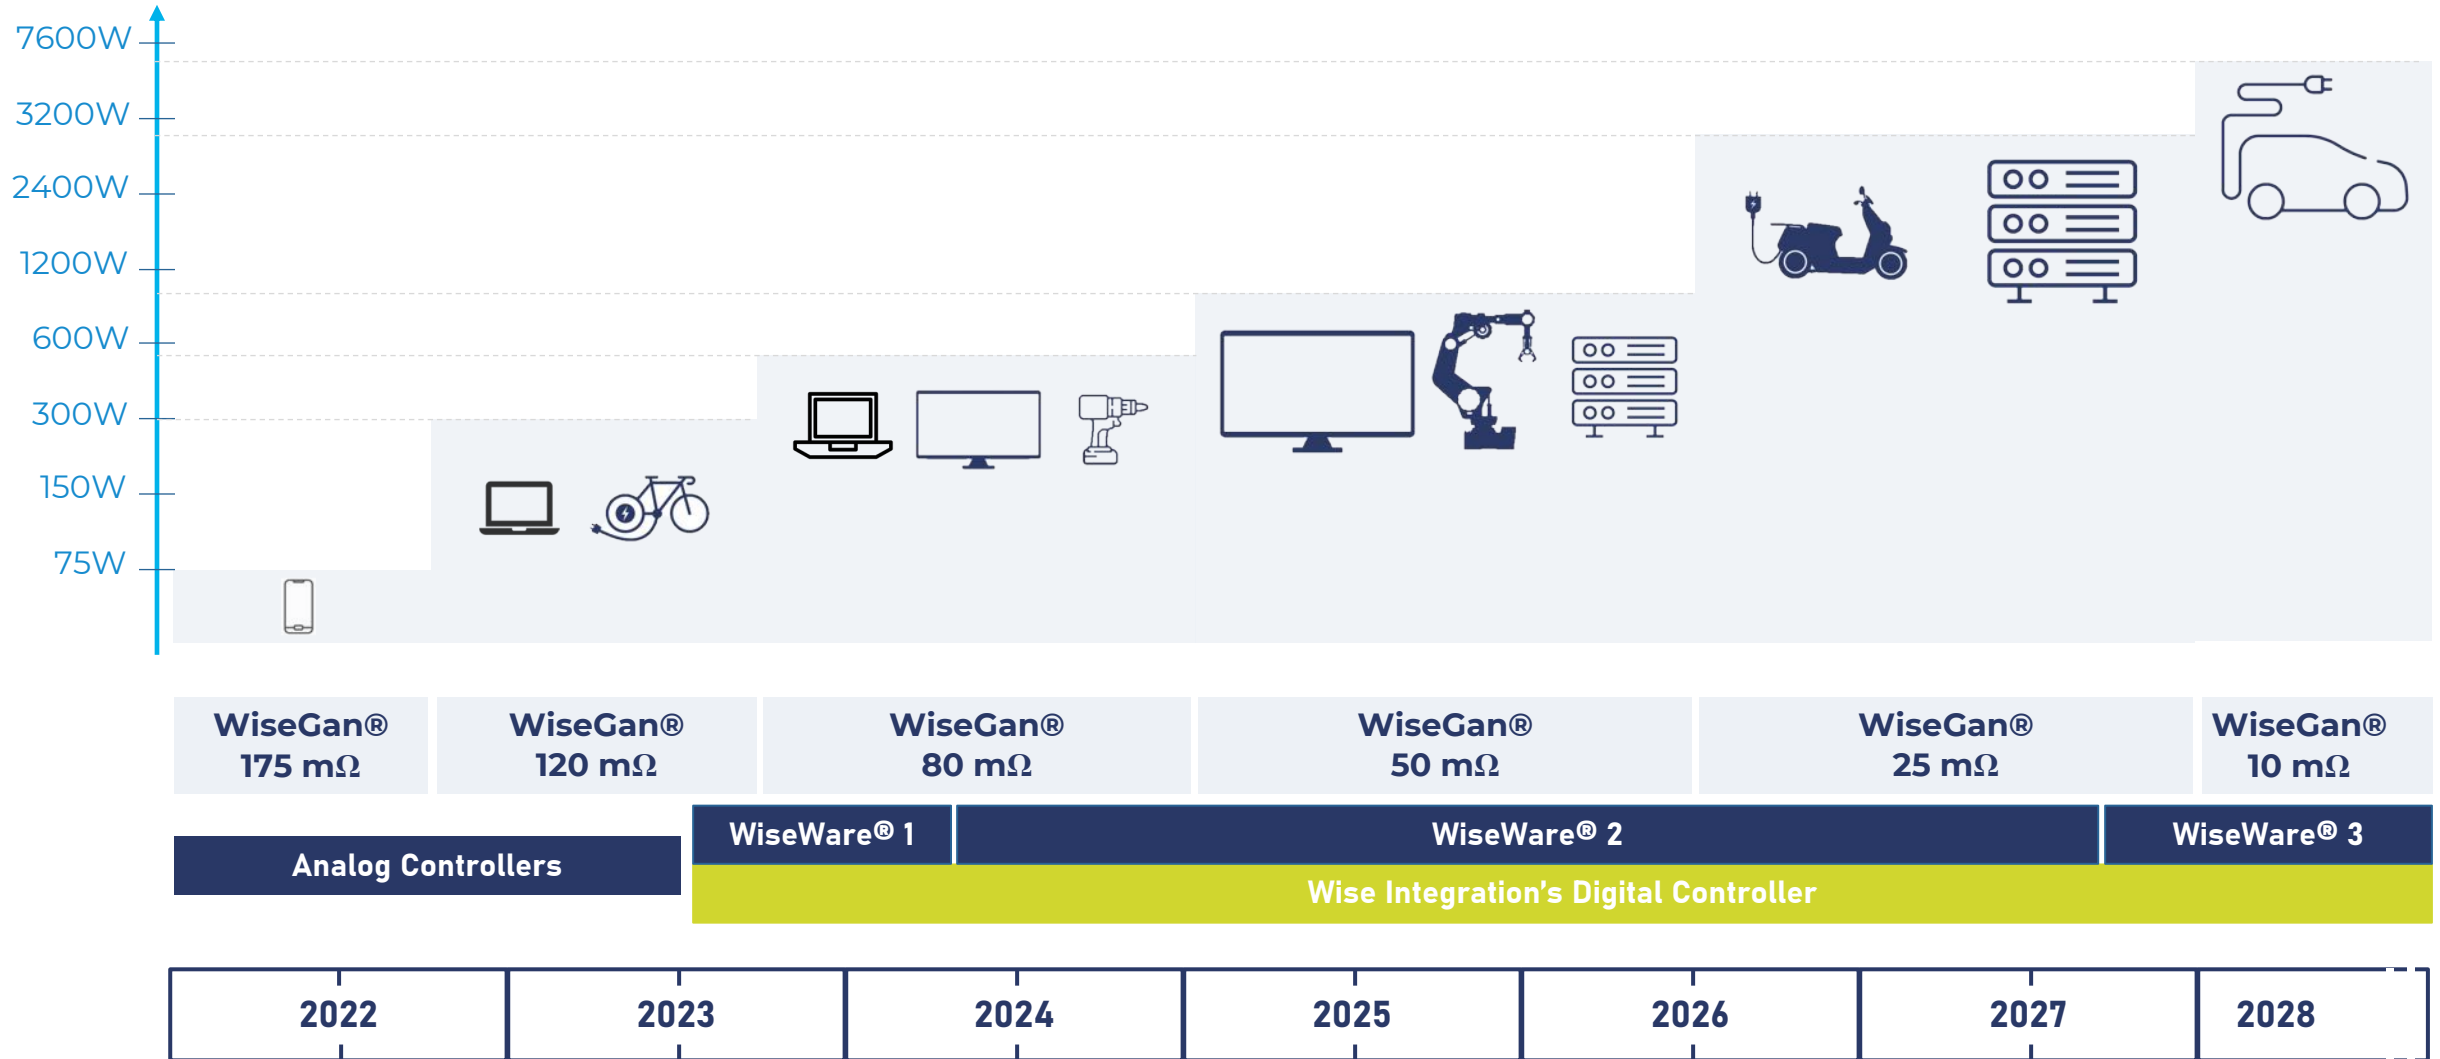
7600W
3200W
2400W
1200W
600W
300W
150W
75W

WiseGan® 175 mΩ

WiseGan® 120 mΩ

WiseGan® 80 mΩ

WiseGan® 50 mΩ

WiseGan® 25 mΩ

WiseGan® 10 mΩ

Analog Controllers

WiseWare® 1

WiseWare® 2

WiseWare® 3

Wise Integration's Digital Controller

| 2022 | 2023 | 2024 | 2025 | 2026 | 2027 | 2028 |
|---|---|---|---|---|---|---|